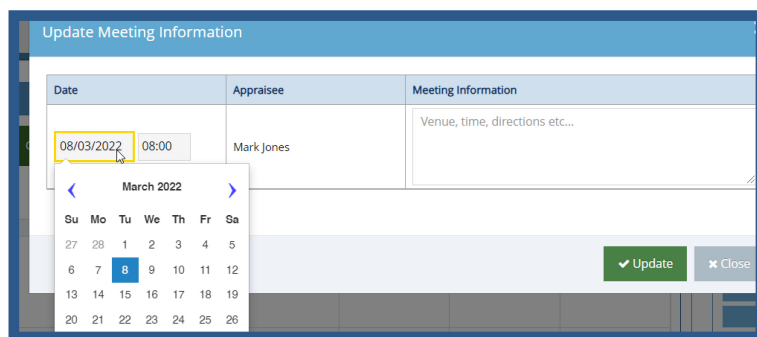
Update Meeting Information

| Date | Appraisee | Meeting Information |
|---|---|---|
| 08/03/2022 08:00 | Mark Jones | Venue, time, directions etc... |

March 2022

| Su | Mo | Tu | We | Th | Fr | Sa |
|---|---|---|---|---|---|---|
| 27 | 28 | 1 | 2 | 3 | 4 | 5 |
| 6 | 7 | 8 | 9 | 10 | 11 | 12 |
| 13 | 14 | 15 | 16 | 17 | 18 | 19 |
| 20 | 21 | 22 | 23 | 24 | 25 | 26 |

Update
Close